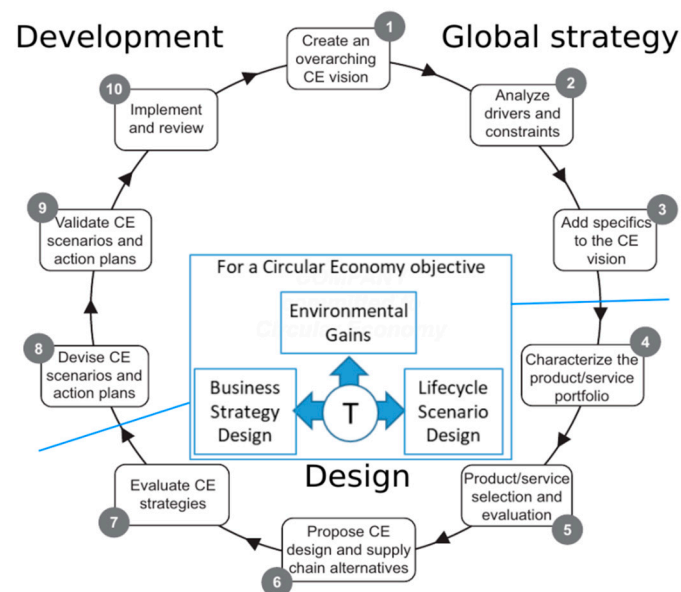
Development

Global strategy

1
Create an overarching CE vision

2
Analyze drivers and constraints

3
Add specifics to the CE vision

4
Characterize the product/service portfolio

5
Product/service selection and evaluation

6
Propose CE design and supply chain alternatives

7
Evaluate CE strategies

8
Devise CE scenarios and action plans

9
Validate CE scenarios and action plans

10
Implement and review

For a Circular Economy objective

Environmental Gains

Business Strategy Design

T

Lifecycle Scenario Design

Design